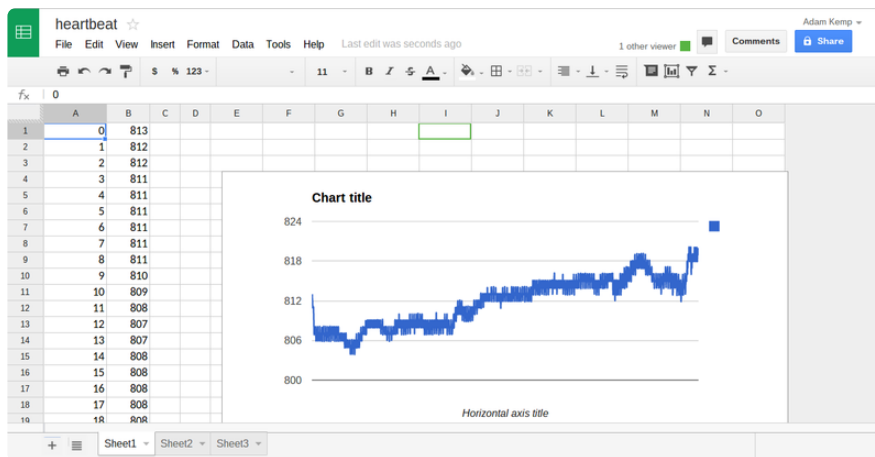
heartbeat ☆
File Edit View Insert Format Data Tools Help Last edit was seconds ago
Adam Kemp
1 other viewer
Comments
Share

$ % 123 - 11 B I S A Σ

fx 0

|  | A | B | C | D | E | F | G | H | I | J | K | L | M | N | O |
|---|---|---|---|---|---|---|---|---|---|---|---|---|---|---|---|
| 1 | 0 | 813 | | | | | | | | | | | | | |
| 2 | 1 | 812 | | | | | | | | | | | | | |
| 3 | 2 | 812 | | | | | | | | | | | | | |
| 4 | 3 | 811 | | | | | | | | | | | | | |
| 5 | 4 | 811 | | | | | | | | | | | | | |
| 6 | 5 | 811 | | | | | | | | | | | | | |
| 7 | 6 | 811 | | | | | | | | | | | | | |
| 8 | 7 | 811 | | | | | | | | | | | | | |
| 9 | 8 | 811 | | | | | | | | | | | | | |
| 10 | 9 | 810 | | | | | | | | | | | | | |
| 11 | 10 | 809 | | | | | | | | | | | | | |
| 12 | 11 | 808 | | | | | | | | | | | | | |
| 13 | 12 | 807 | | | | | | | | | | | | | |
| 14 | 13 | 807 | | | | | | | | | | | | | |
| 15 | 14 | 808 | | | | | | | | | | | | | |
| 16 | 15 | 808 | | | | | | | | | | | | | |
| 17 | 16 | 808 | | | | | | | | | | | | | |
| 18 | 17 | 808 | | | | | | | | | | | | | |
| 19 | 18 | 808 | | | | | | | | | | | | | |

Chart title
824
818
812
806
800
Horizontal axis title

+ Sheet1 Sheet2 Sheet3